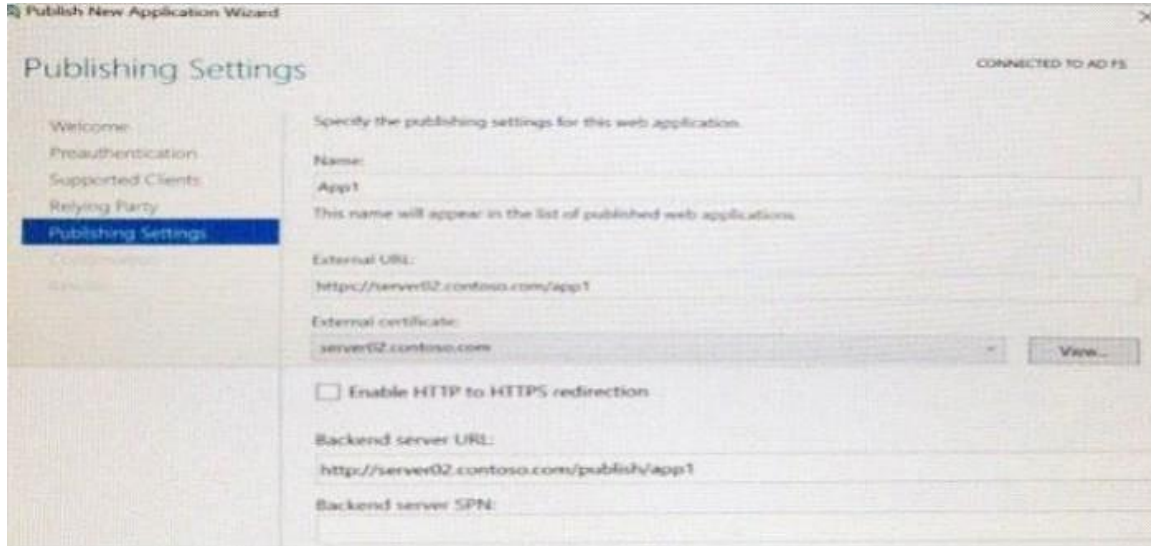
Publish New Application Wizard

Publishing Settings

CONNECTED TO AD FS

Welcome
Preauthentication
Supported Clients
Relying Party
Publishing Settings
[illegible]
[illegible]

Specify the publishing settings for this web application

Name:
App1
This name will appear in the list of published web applications

External URL:
https://server02.contoso.com/app1

External certificate:
server02.contoso.com

View...

Enable HTTP to HTTPS redirection

Backend server URL:
http://server02.contoso.com/publish/app1

Backend server SPN: